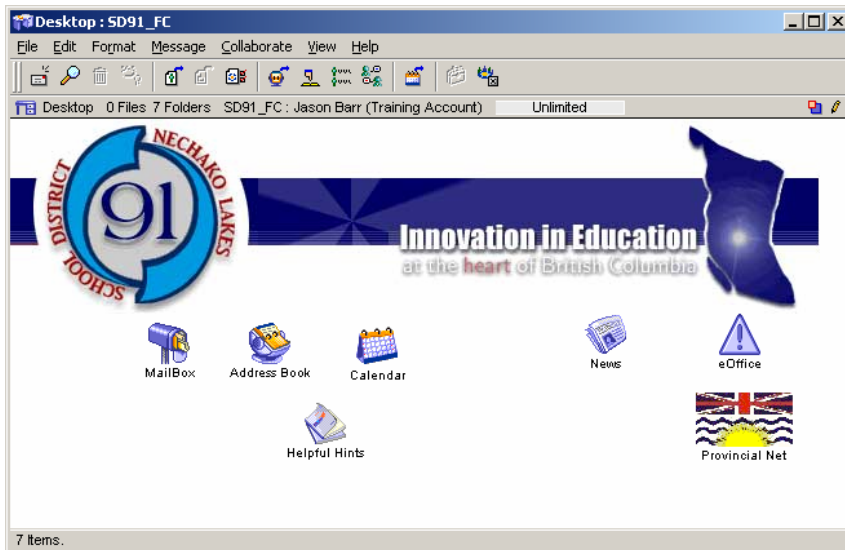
Desktop : SD91_FC

File Edit Format Message Collaborate View Help

Desktop 0 Files 7 Folders SD91_FC : Jason Barr (Training Account) Unlimited

SCHOOL DISTRICT 91 NECHAKO LAKES

Innovation in Education
at the heart of British Columbia

MailBox
Address Book
Calendar
News
eOffice
Helpful Hints
Provincial Net

7 Items.